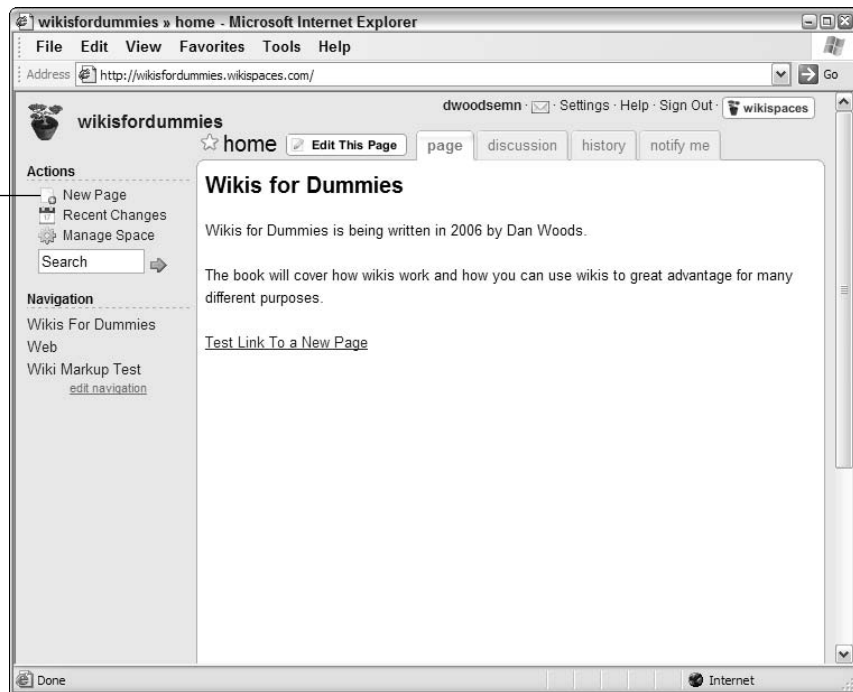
wikisfordummies » home - Microsoft Internet Explorer

File Edit View Favorites Tools Help

Address http://wikisfordummies.wikispaces.com/ Go

wikisfordummies

dwoodsemn · Settings · Help · Sign Out · wikispaces

home Edit This Page page discussion history notify me

Actions

New Page
Recent Changes
Manage Space
Search

Navigation

Wikis For Dummies
Web
Wiki Markup Test
edit navigation

Wikis for Dummies

Wikis for Dummies is being written in 2006 by Dan Woods.

The book will cover how wikis work and how you can use wikis to great advantage for many different purposes.

Test Link To a New Page

Done Internet